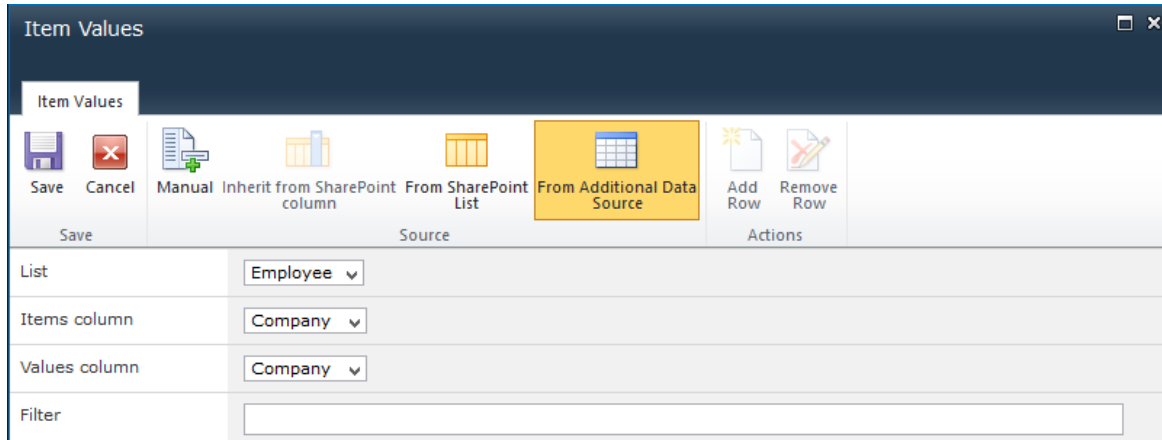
Item Values

Item Values

Save Cancel
Save

Manual Inherit from SharePoint column From SharePoint List From Additional Data Source
Source

Add Row Remove Row
Actions

List Employee

Items column Company

Values column Company

Filter